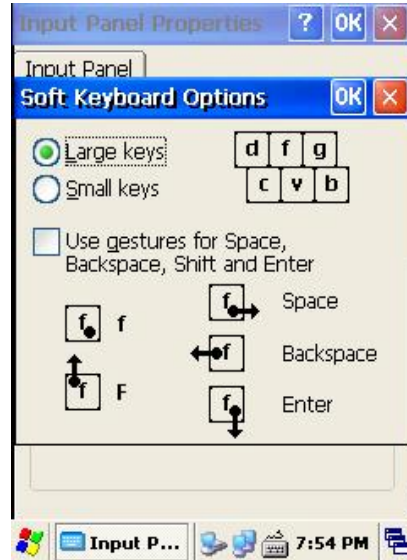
Input Panel Properties ? OK ×

Input Panel

Soft Keyboard Options OK ×

Large keys

Small keys

d f g

c v b

Use gestures for Space, Backspace, Shift and Enter

f f

f Space

f F

f Backspace

f Enter

Input P... 7:54 PM